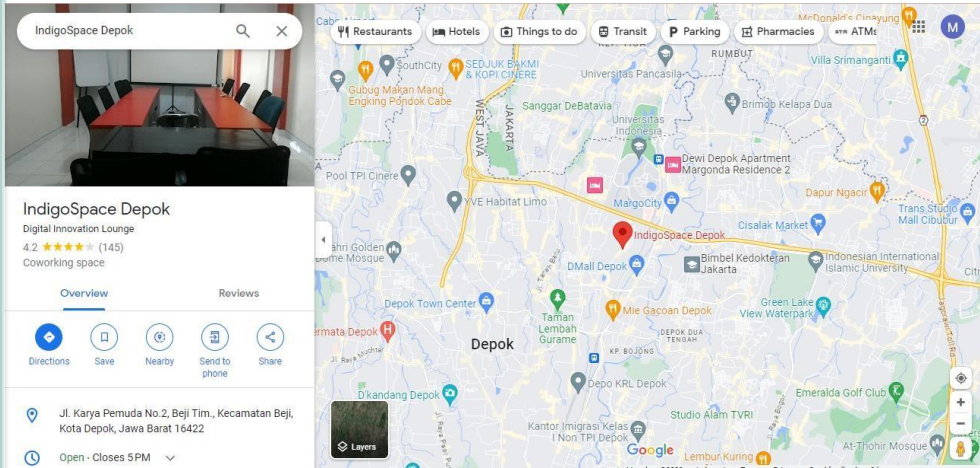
IndigoSpace Depok

IndigoSpace Depok
Digital Innovation Lounge
4.2 ★★★★ (145)
Coworking space

Overview
Reviews

Directions
Save
Nearby
Send to phone
Share

Jl. Karya Pemuda No.2, Beji Tim., Kecamatan Beji, Kota Depok, Jawa Barat 16422

Open · Closes 5 PM

Restaurants
Hotels
Things to do
Transit
Parking
Pharmacies
ATMs

McDonald's Cinayung
RUMBUT
SouthCity
SEDJUK BAKMI & KOPI CINERE
Universitas Pancasila
Villa Srimanganti
Gubug Makan Mang Engking Pondok Cabe
Sanggar DeBatavia
WEST JAVA
JAKARTA
Brimob Kelapa Dua
Universitas Indonesia
Dewi Depok Apartment Margonda Residence 2
Pool TPI Cinere
MargoCity
Dapur Ngacir
Trans Studio Mall Cibubur
VVE Habitat Limo
Cisalak Market
IndigoSpace Depok
Graha Golden
Bimbel Kedokteran Jakarta
Indonesian International Islamic University
DMall Depok
Depok Town Center
Green Lake View Waterpark
Mie Gacoan Depok
Taman Lembah Gurame
Permata Depok
DEPOK DUA TENGAH
KP. BOJONG
Depok
Depo KRL Depok
D'kandang Depok
Emeralda Golf Club
Studio Alam TVRI
Kantor Imigrasi Kelas I Non TPI Depok
Layers
Google
At-Thohir Mosque
Lembur Kuring